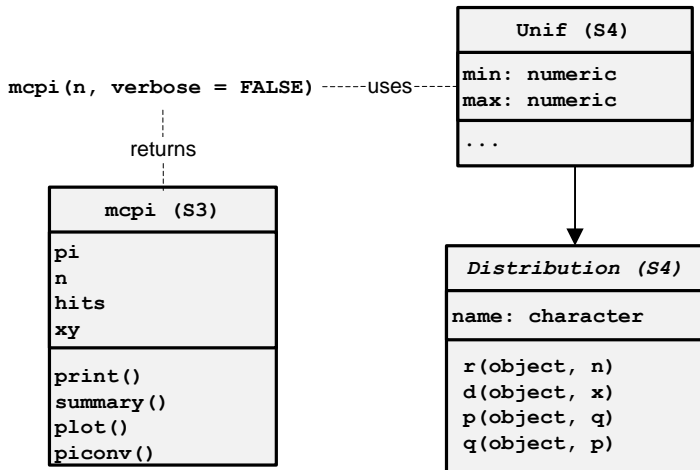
Unif (S4)

min: numeric
max: numeric

...

mcpi(n, verbose = FALSE) uses

returns

mcpi (S3)

pi
n
hits
xy

print()
summary()
plot()
piconv()

*Distribution (S4)*

name: character

r(object, n)
d(object, x)
p(object, q)
q(object, p)